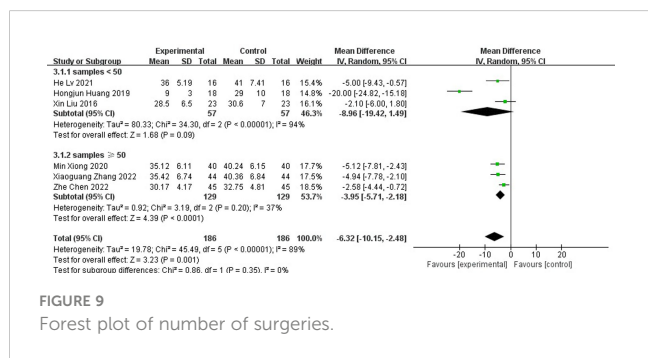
| Study or Subgroup | Experimental Mean | Experimental SD | Experimental Total | Control Mean | Control SD | Control Total | Weight | Mean Difference IV, Random, 95% CI |
|---|---|---|---|---|---|---|---|---|
| 3.1.1 samples < 50 | | | | | | | | |
| He Lv 2021 | 36 | 5.19 | 16 | 41 | 7.41 | 16 | 15.4% | -5.00 [-9.43, -0.57] |
| Hongjun Huang 2019 | 9 | 3 | 18 | 29 | 10 | 18 | 14.8% | -20.00 [-24.82, -15.18] |
| Xin Liu 2016 | 28.5 | 6.5 | 23 | 30.6 | 7 | 23 | 16.1% | -2.10 [-6.00, 1.80] |
| Subtotal (95% CI) | | | 57 | | | 57 | 46.3% | -8.96 [-19.42, 1.49] |
| Heterogeneity: Tau² = 80.33; Chi² = 34.30, df = 2 (P < 0.00001); I² = 94% | | | | | | | | |
| Test for overall effect: Z = 1.68 (P = 0.09) | | | | | | | | |
| 3.1.2 samples ≥ 50 | | | | | | | | |
| Min Xiong 2020 | 35.12 | 6.11 | 40 | 40.24 | 6.15 | 40 | 17.7% | -5.12 [-7.81, -2.43] |
| Xiaoguang Zhang 2022 | 35.42 | 6.74 | 44 | 40.36 | 6.84 | 44 | 17.5% | -4.94 [-7.78, -2.10] |
| Zhe Chen 2022 | 30.17 | 4.17 | 45 | 32.75 | 4.81 | 45 | 18.5% | -2.58 [-4.44, -0.72] |
| Subtotal (95% CI) | | | 129 | | | 129 | 53.7% | -3.95 [-5.71, -2.18] |
| Heterogeneity: Tau² = 0.92; Chi² = 3.19, df = 2 (P = 0.20); I² = 37% | | | | | | | | |
| Test for overall effect: Z = 4.39 (P < 0.0001) | | | | | | | | |
| Total (95% CI) | | | 186 | | | 186 | 100.0% | -6.32 [-10.15, -2.48] |
| Heterogeneity: Tau² = 19.78; Chi² = 45.49, df = 5 (P < 0.00001); I² = 89% | | | | | | | | |
| Test for overall effect: Z = 3.23 (P = 0.001) | | | | | | | | |
| Test for subgroup differences: Chi² = 0.86, df = 1 (P = 0.35), I² = 0% | | | | | | | | |

Mean Difference
IV, Random, 95% CI

-20 -10 0 10 20
Favours [experimental] Favours [control]

FIGURE 9
Forest plot of number of surgeries.